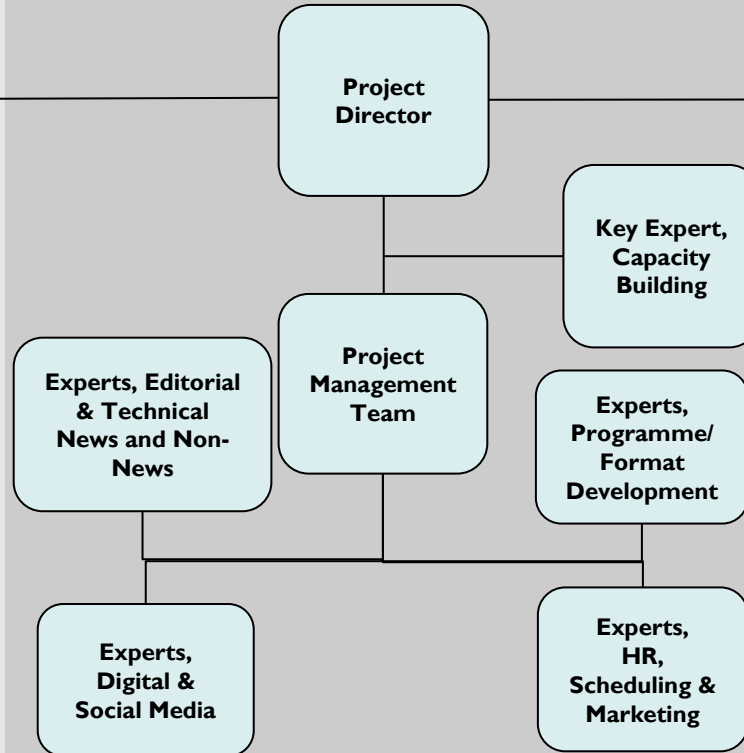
Project Director

Key Expert, Capacity Building

Project Management Team

Experts, Editorial & Technical News and Non-News

Experts, Programme/ Format Development

Experts, Digital & Social Media

Experts, HR, Scheduling & Marketing